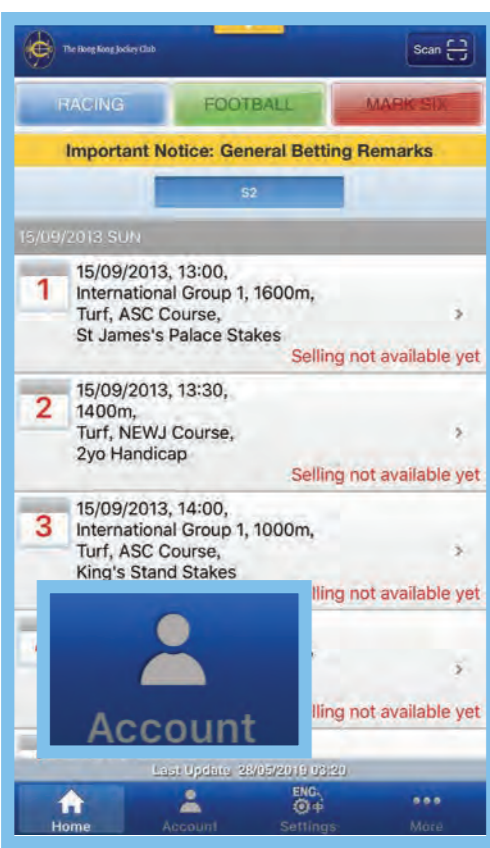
The Hong Kong Jockey Club

Scan

RACING

FOOTBALL

MARK SIX

Important Notice: General Betting Remarks

S2

15/09/2013 SUN

1
15/09/2013, 13:00, International Group 1, 1600m, Turf, ASC Course, St James's Palace Stakes
Selling not available yet

2
15/09/2013, 13:30, 1400m, Turf, NEWJ Course, 2yo Handicap
Selling not available yet

3
15/09/2013, 14:00, International Group 1, 1000m, Turf, ASC Course, King's Stand Stakes
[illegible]lling not available yet

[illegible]lling not available yet

Account

Last Update 28/05/2019 03:20

Home

Account

ENG
中

Settings

More